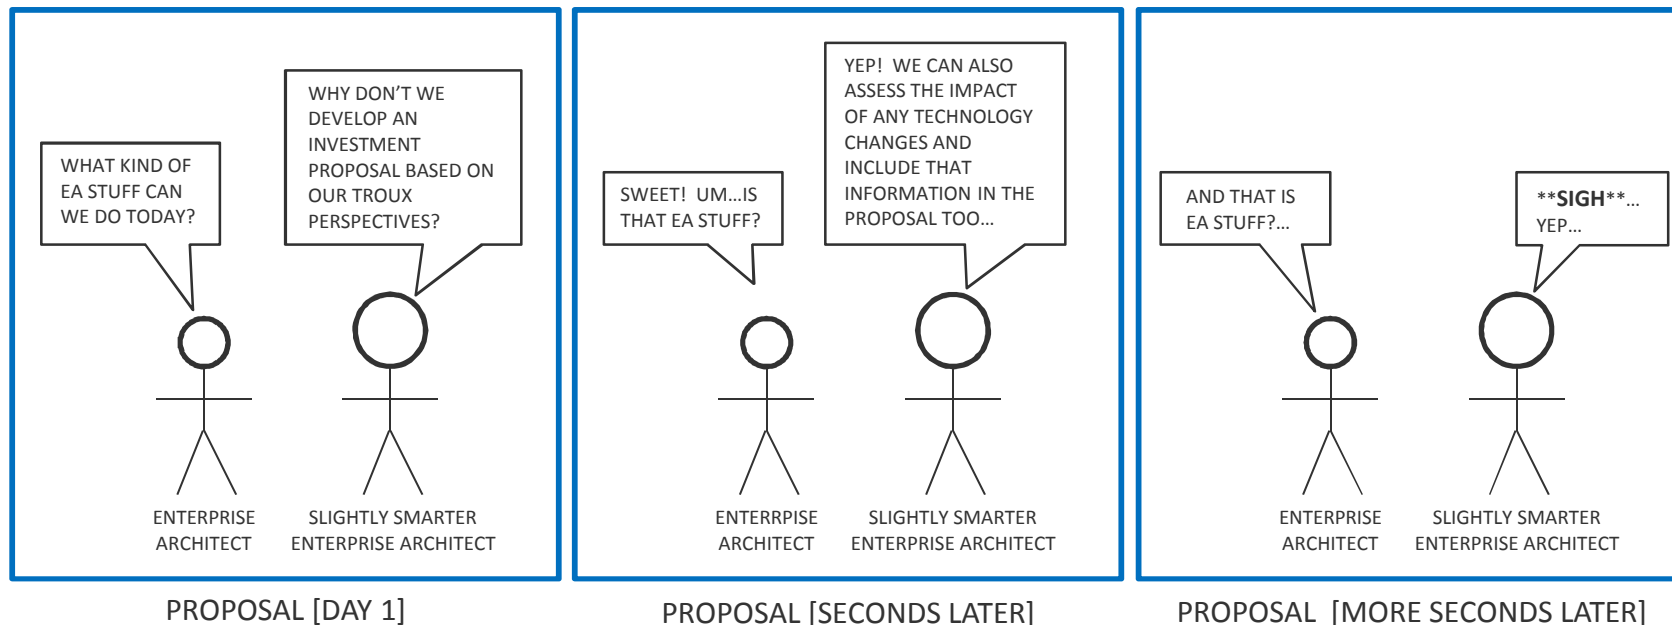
WHAT KIND OF EA STUFF CAN WE DO TODAY?

WHY DON'T WE DEVELOP AN INVESTMENT PROPOSAL BASED ON OUR TROUX PERSPECTIVES?

ENTERPRISE ARCHITECT

SLIGHTLY SMARTER ENTERPRISE ARCHITECT

PROPOSAL [DAY 1]

SWEET! UM…IS THAT EA STUFF?

YEP! WE CAN ALSO ASSESS THE IMPACT OF ANY TECHNOLOGY CHANGES AND INCLUDE THAT INFORMATION IN THE PROPOSAL TOO…

ENTERRPISE ARCHITECT

SLIGHTLY SMARTER ENTERPRISE ARCHITECT

PROPOSAL [SECONDS LATER]

AND THAT IS EA STUFF?…

**SIGH**… YEP…

ENTERPRISE ARCHITECT

SLIGHTLY SMARTER ENTERPRISE ARCHITECT

PROPOSAL [MORE SECONDS LATER]